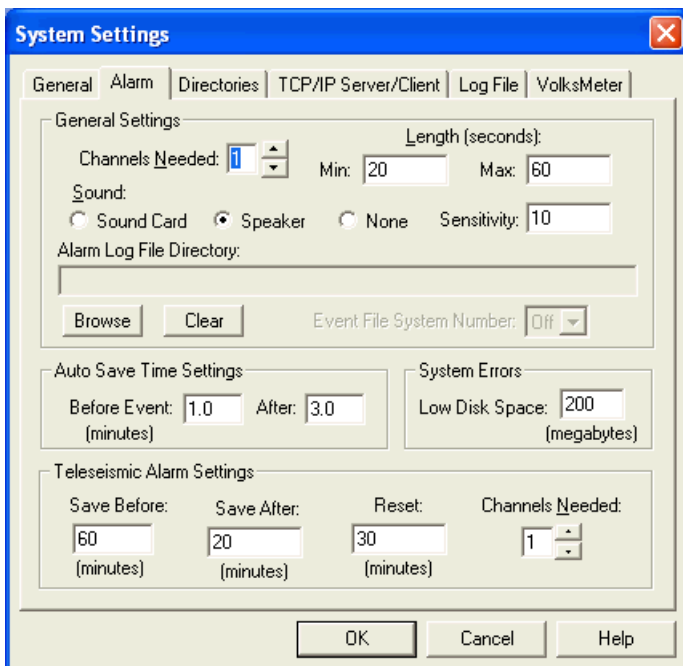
System Settings

General | Alarm | Directories | TCP/IP Server/Client | Log File | VolksMeter

General Settings

Channels Needed: 1

Length (seconds):

Min: 20

Max: 60

Sound:

Sound Card

Speaker

None

Sensitivity: 10

Alarm Log File Directory:

Browse

Clear

Event File System Number: Off

Auto Save Time Settings

Before Event: 1.0

(minutes)

After: 3.0

System Errors

Low Disk Space: 200

(megabytes)

Teleseismic Alarm Settings

Save Before:

60

(minutes)

Save After:

20

(minutes)

Reset:

30

(minutes)

Channels Needed:

1

OK

Cancel

Help